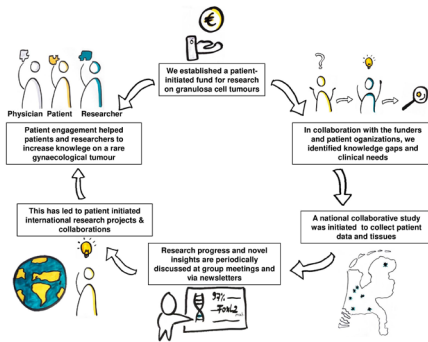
€

We established a patient-initiated fund for research on granulosa cell tumours

Physician Patient Researcher

Patient engagement helped patients and researchers to increase knowledge on a rare gynaecological tumour

?

In collaboration with the funders and patient organizations, we identified knowledge gaps and clinical needs

This has led to patient initiated international research projects & collaborations

A national collaborative study was initiated to collect patient data and tissues

Research progress and novel insights are periodically discussed at group meetings and via newsletters

37%

Fox L2